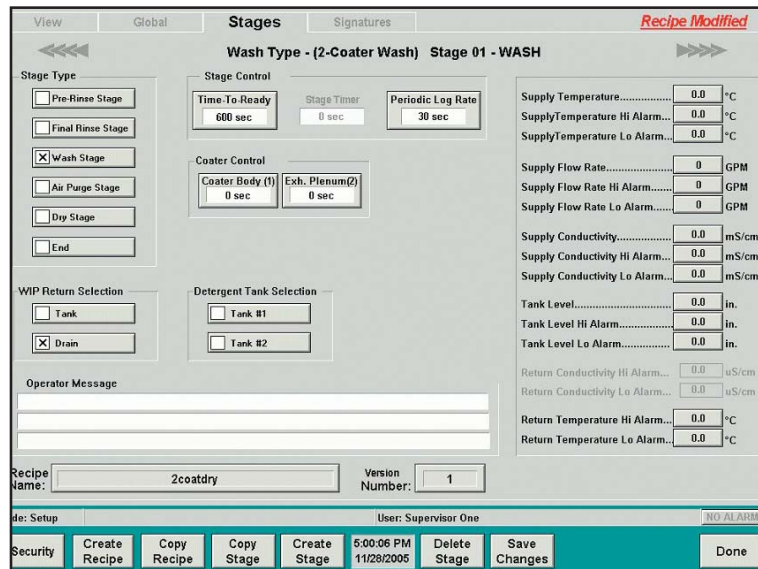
View Global **Stages** Signatures **Recipe Modified**

<<<< Wash Type - (2-Coater Wash) Stage 01 - WASH >>>>

Stage Type
Pre-Rinse Stage
Final Rinse Stage
☒ Wash Stage
Air Purge Stage
Dry Stage
End

Stage Control
Time-To-Ready 600 sec
Stage Timer 0 sec
Periodic Log Rate 30 sec

Coater Control
Coater Body (1) 0 sec
Exh. Plenum(2) 0 sec

Supply Temperature................ 0.0 °C
SupplyTemperature Hi Alarm... 0.0 °C
SupplyTemperature Lo Alarm... 0.0 °C

Supply Flow Rate..................... 0 GPM
Supply Flow Rate Hi Alarm....... 0 GPM
Supply Flow Rate Lo Alarm...... 0 GPM

Supply Conductivity................. 0.0 mS/cm
Supply Conductivity Hi Alarm... 0.0 mS/cm
Supply Conductivity Lo Alarm... 0.0 mS/cm

Tank Level.............................. 0.0 in.
Tank Level Hi Alarm................. 0.0 in.
Tank Level Lo Alarm................ 0.0 in.

Return Conductivity Hi Alarm... 0.0 uS/cm
Return Conductivity Lo Alarm... 0.0 uS/cm

Return Temperature Hi Alarm... 0.0 °C
Return Temperature Lo Alarm... 0.0 °C

WIP Return Selection
Tank
☒ Drain

Detergent Tank Selection
Tank #1
Tank #2

Operator Message

Recipe Name: 2coatdry
Version Number: 1

de: Setup User: Supervisor One NO ALARM

Security | Create Recipe | Copy Recipe | Copy Stage | Create Stage | 5:00:06 PM 11/28/2005 | Delete Stage | Save Changes | Done